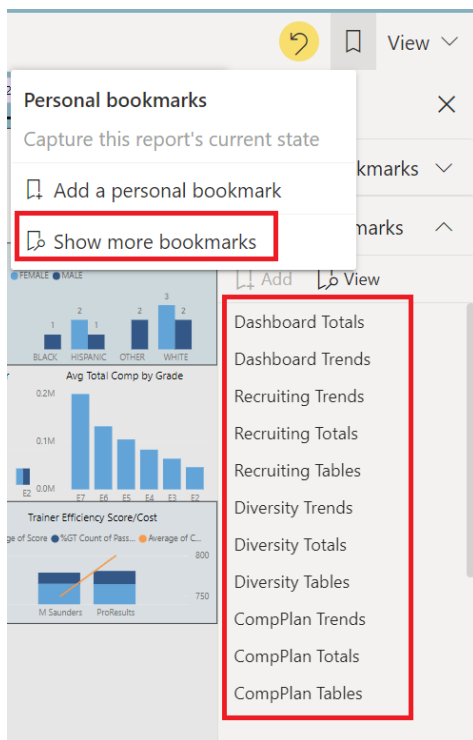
View

Personal bookmarks

Capture this report's current state

Add a personal bookmark

Show more bookmarks

kmarks

marks

Add

View

FEMALE MALE

1 2 1 2 3 2

BLACK HISPANIC OTHER WHITE

Avg Total Comp by Grade

0.2M

0.1M

0.0M

E2

E7 E6 E5 E4 E3 E2

Trainer Efficiency Score/Cost

ge of Score %GT Count of Pass... Average of C...

800

750

M Saunders ProResults

Dashboard Totals

Dashboard Trends

Recruiting Trends

Recruiting Totals

Recruiting Tables

Diversity Trends

Diversity Totals

Diversity Tables

CompPlan Trends

CompPlan Totals

CompPlan Tables